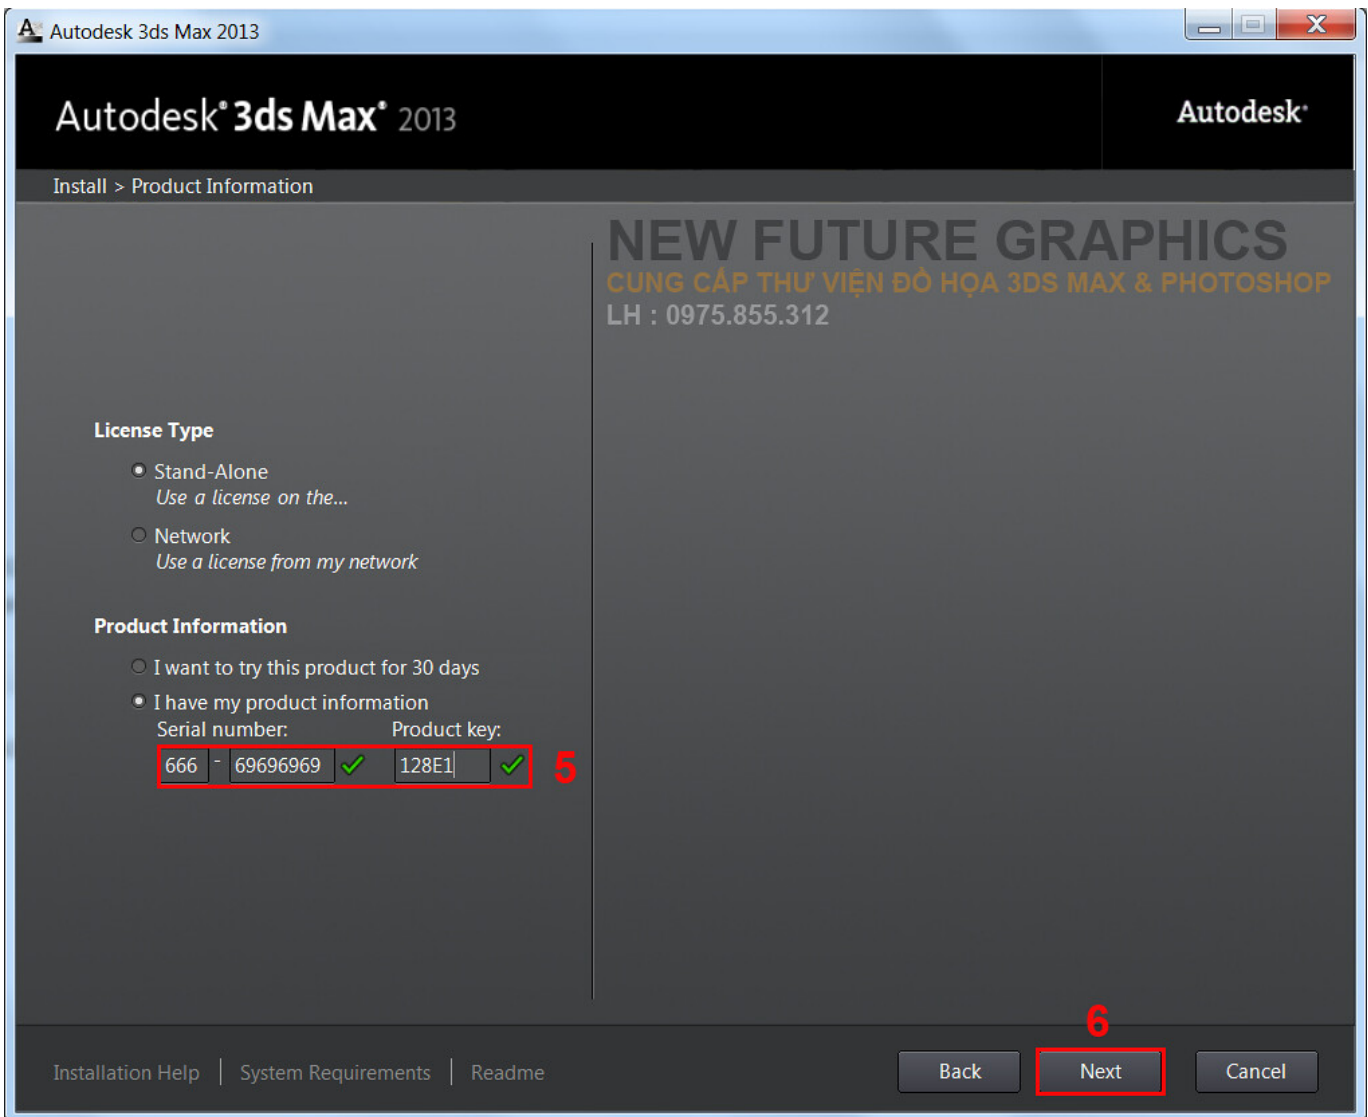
Autodesk 3ds Max 2013

Autodesk® 3ds Max® 2013

Autodesk®

Install > Product Information

NEW FUTURE GRAPHICS
CUNG CẤP THƯ VIỆN ĐỒ HỌA 3DS MAX & PHOTOSHOP
LH : 0975.855.312

License Type

Stand-Alone
Use a license on the...

Network
Use a license from my network

Product Information

I want to try this product for 30 days

I have my product information

Serial number: Product key:

666 - 69696969 128E1

5

6

Installation Help | System Requirements | Readme

Back Next Cancel